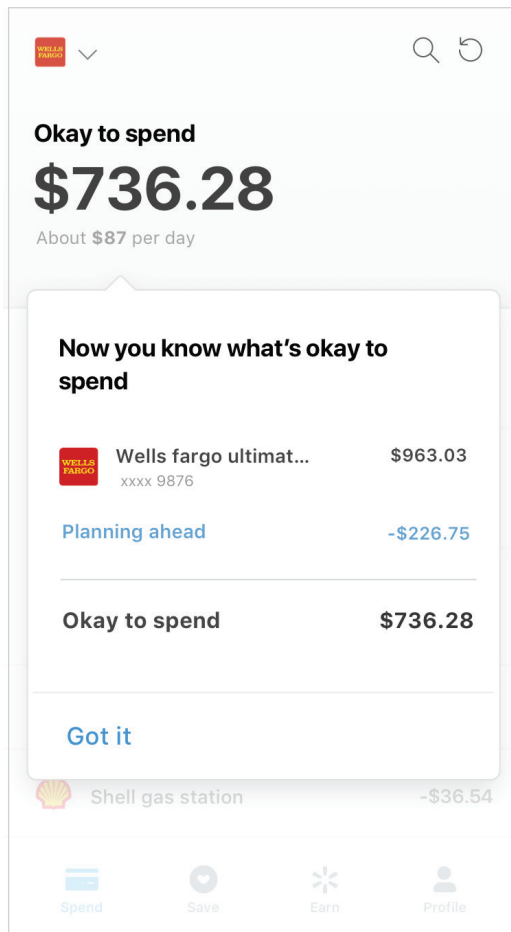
WELLS FARGO

Okay to spend
$736.28
About $87 per day

Now you know what's okay to spend

WELLS FARGO
Wells fargo ultimat... $963.03
xxxx 9876

Planning ahead -$226.75

Okay to spend $736.28

Got it

Shell gas station -$36.54

Spend
Save
Earn
Profile